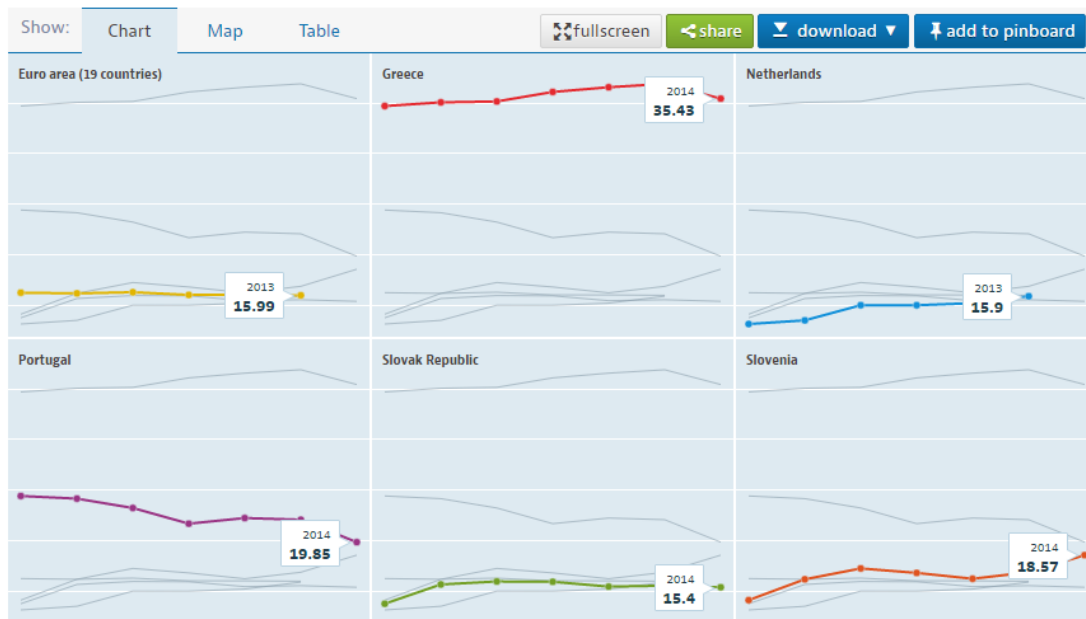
Show: Chart Map Table

fullscreen share download ▼ add to pinboard

Euro area (19 countries)

2013
15.99

Greece

2014
35.43

Netherlands

2013
15.9

Portugal

2014
19.85

Slovak Republic

2014
15.4

Slovenia

2014
18.57